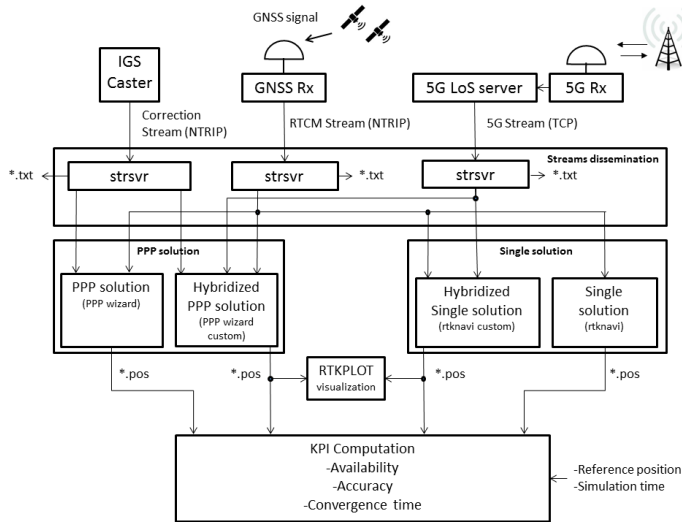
GNSS signal

IGS Caster

GNSS Rx

5G LoS server

5G Rx

Correction Stream (NTRIP)

RTCM Stream (NTRIP)

5G Stream (TCP)

Streams dissemination

*.txt

strsvr

strsvr

*.txt

strsvr

*.txt

PPP solution

Single solution

PPP solution (PPP wizard)

Hybridized PPP solution (PPP wizard custom)

Hybridized Single solution (rtknavi custom)

Single solution (rtknavi)

*.pos

*.pos

RTKPLOT visualization

*.pos

*.pos

KPI Computation
-Availability
-Accuracy
-Convergence time

-Reference position
-Simulation time